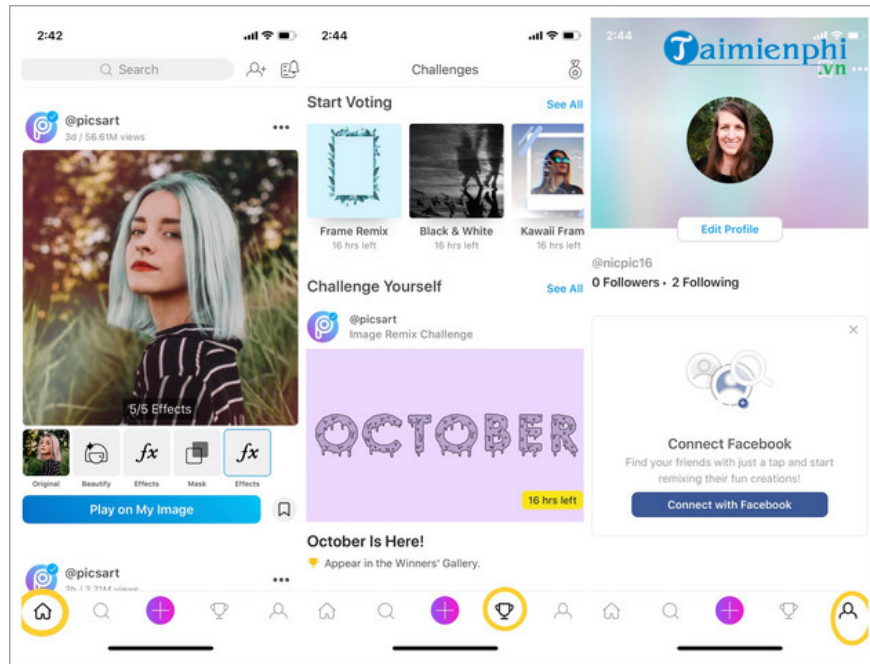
2:42

Search

@picsart
3d / 56.61M views

5/5 Effects

Original Beautify Effects Mask Effects

Play on My Image

@picsart

2:44

Challenges

Start Voting
See All

Frame Remix
16 hrs left

Black & White
16 hrs left

Kawaii Fram
16 hrs left

Challenge Yourself
See All

@picsart
Image Remix Challenge

OCTOBER

16 hrs left

October Is Here!

Appear in the Winners' Gallery.

2:44

Taimienphi
.vn

Edit Profile

@nicpic16
0 Followers • 2 Following

Connect Facebook
Find your friends with just a tap and start remixing their fun creations!

Connect with Facebook